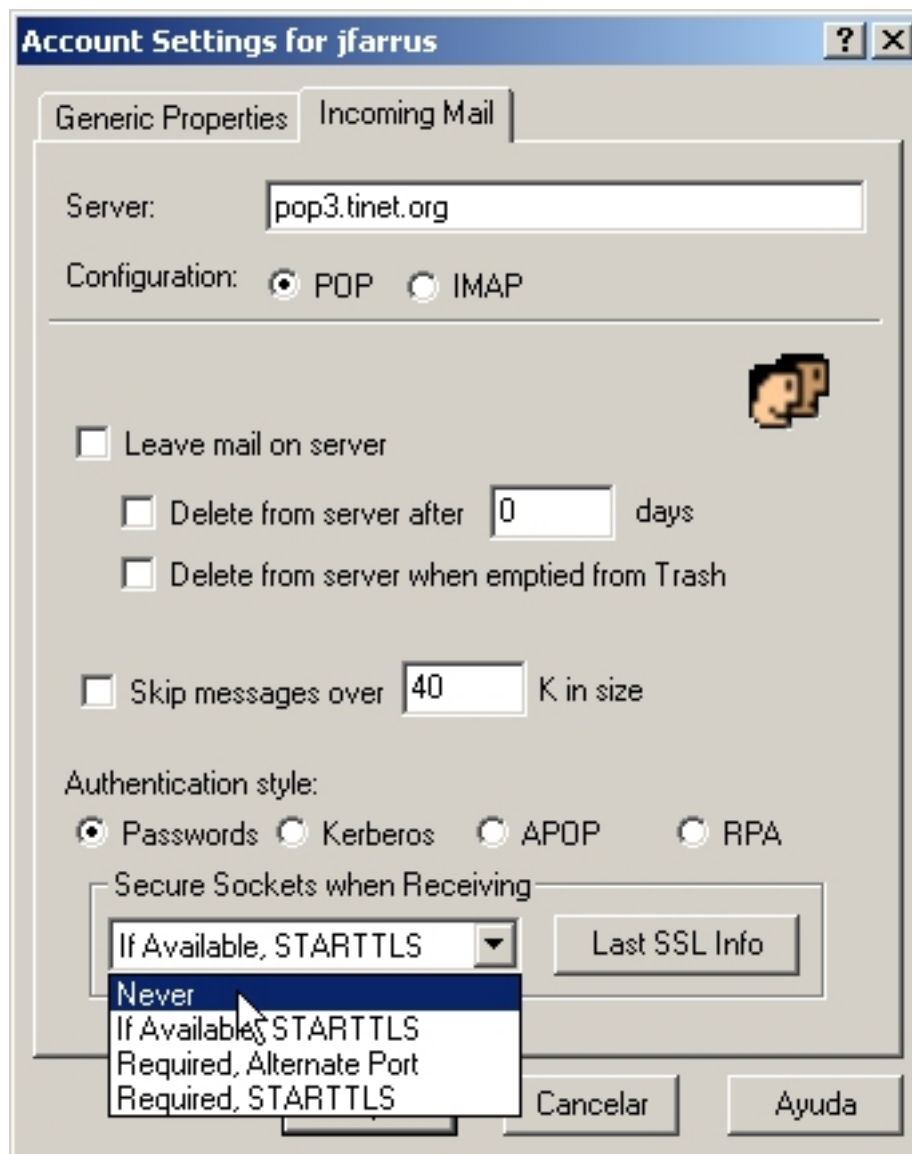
Account Settings for jfarrus

?

Generic Properties

Incoming Mail

Server: pop3.tinet.org

Configuration: POP IMAP

Leave mail on server

Delete from server after 0 days

Delete from server when emptied from Trash

Skip messages over 40 K in size

Authentication style:

Passwords Kerberos APOP RPA

Secure Sockets when Receiving

If Available, STARTTLS

Last SSL Info

Never

If Available, STARTTLS

Required, Alternate Port

Required, STARTTLS

Cancelar

Ayuda